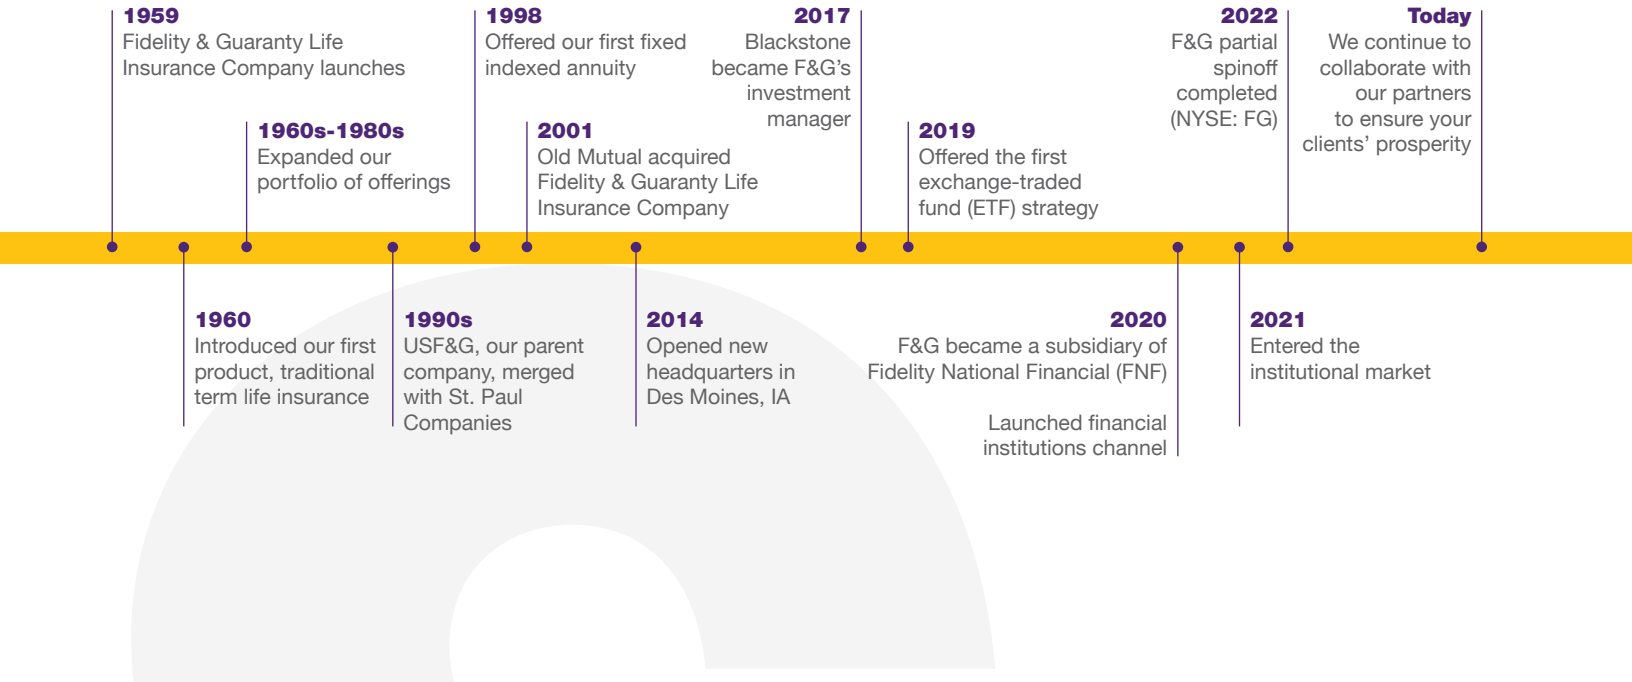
1959
Fidelity & Guaranty Life Insurance Company launches

1960s-1980s
Expanded our portfolio of offerings

1998
Offered our first fixed indexed annuity

2001
Old Mutual acquired Fidelity & Guaranty Life Insurance Company

2017
Blackstone became F&G's investment manager

2019
Offered the first exchange-traded fund (ETF) strategy

2022
F&G partial spinoff completed (NYSE: FG)

Today
We continue to collaborate with our partners to ensure your clients' prosperity

1960
Introduced our first product, traditional term life insurance

1990s
USF&G, our parent company, merged with St. Paul Companies

2014
Opened new headquarters in Des Moines, IA

2020
F&G became a subsidiary of Fidelity National Financial (FNF)

Launched financial institutions channel

2021
Entered the institutional market